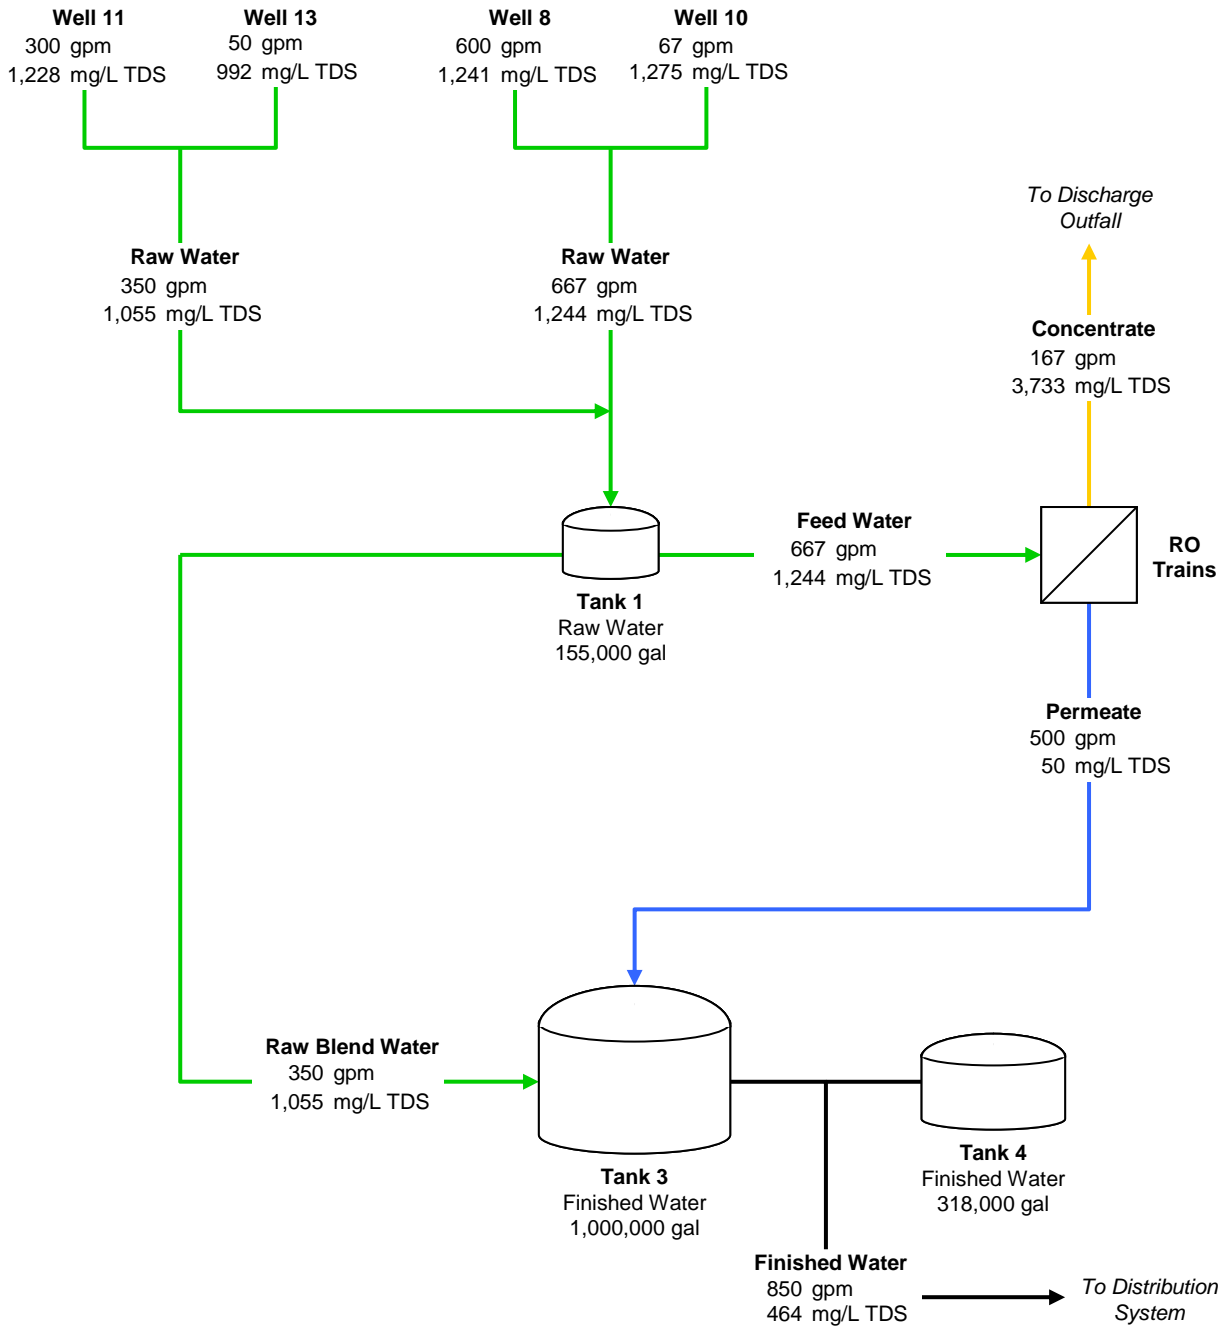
Well 11
300 gpm
1,228 mg/L TDS

Well 13
50 gpm
992 mg/L TDS

Well 8
600 gpm
1,241 mg/L TDS

Well 10
67 gpm
1,275 mg/L TDS

Raw Water
350 gpm
1,055 mg/L TDS

Raw Water
667 gpm
1,244 mg/L TDS

To Discharge Outfall

Concentrate
167 gpm
3,733 mg/L TDS

Feed Water
667 gpm
1,244 mg/L TDS

RO Trains

Tank 1
Raw Water
155,000 gal

Permeate
500 gpm
50 mg/L TDS

Raw Blend Water
350 gpm
1,055 mg/L TDS

Tank 3
Finished Water
1,000,000 gal

Tank 4
Finished Water
318,000 gal

Finished Water
850 gpm
464 mg/L TDS

To Distribution System